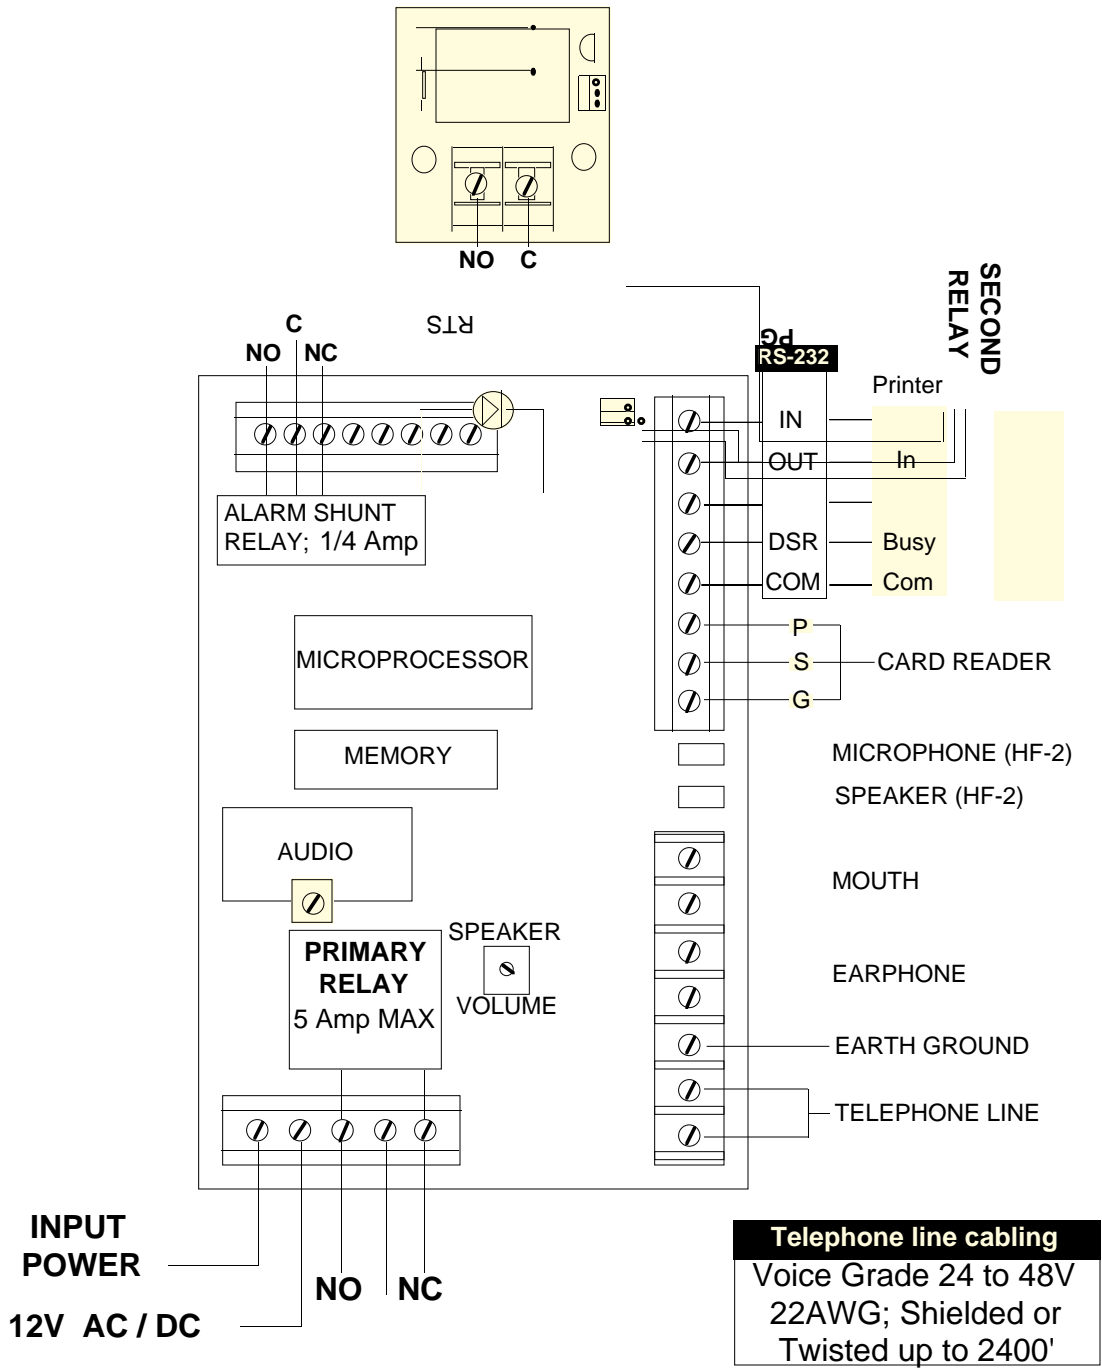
NO C

SECOND RELAY

C
NO NC

RTS

PG
RS-232

Printer

IN
OUT
In

ALARM SHUNT RELAY; 1/4 Amp

DSR
Busy
COM
Com

P
S
G
CARD READER

MICROPROCESSOR

MEMORY

MICROPHONE (HF-2)
SPEAKER (HF-2)

AUDIO

MOUTH

SPEAKER

PRIMARY RELAY
5 Amp MAX

VOLUME

EARPHONE

EARTH GROUND

TELEPHONE LINE

INPUT POWER

12V AC / DC

NO NC

Telephone line cabling
Voice Grade 24 to 48V
22AWG; Shielded or
Twisted up to 2400'